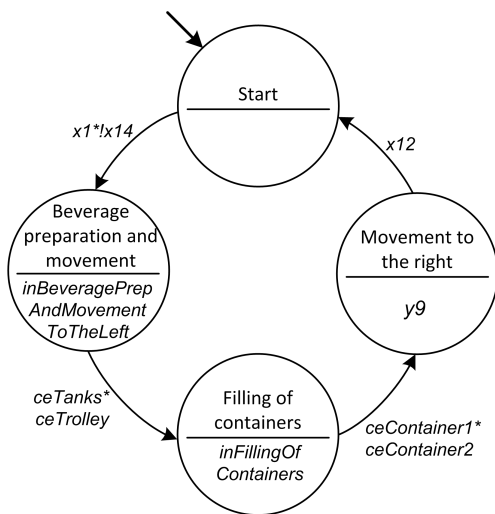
Start

x1*!x14

Beverage preparation and movement

inBeveragePrepAndMovementToTheLeft

x12

Movement to the right

y9

ceTanks*
ceTrolley

Filling of containers

inFillingOfContainers

ceContainer1*
ceContainer2